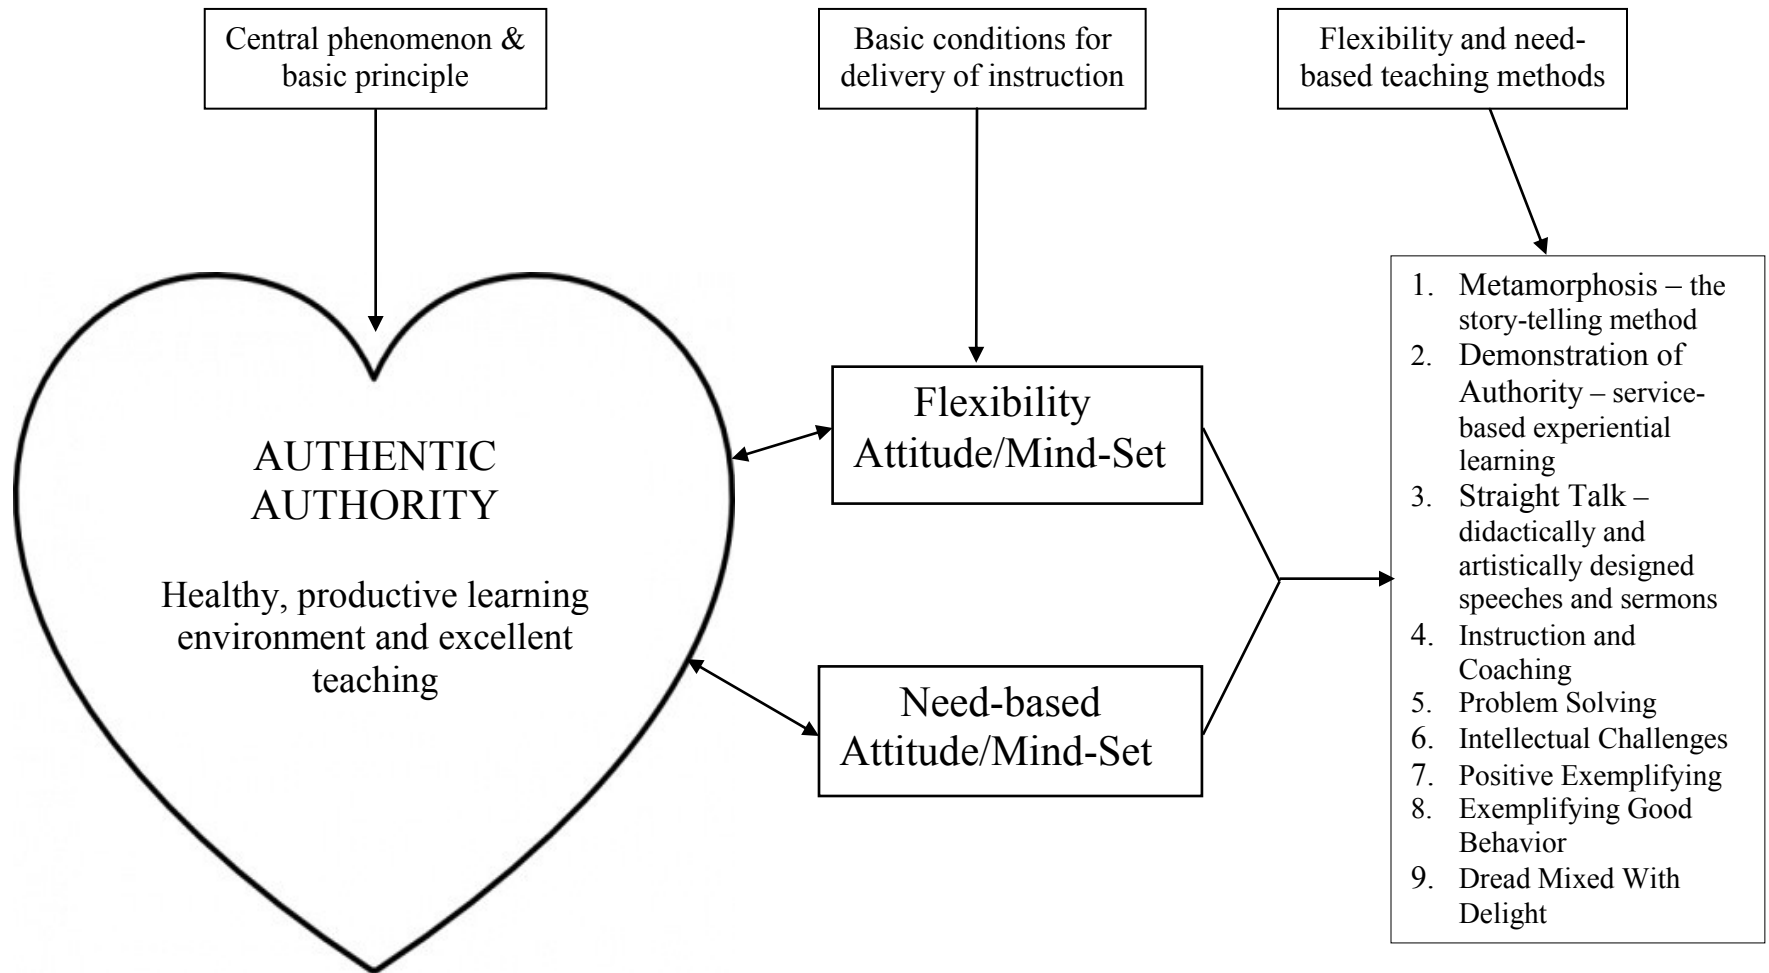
Central phenomenon & basic principle

Basic conditions for delivery of instruction

Flexibility and need-based teaching methods

AUTHENTIC AUTHORITY

Healthy, productive learning environment and excellent teaching

Flexibility Attitude/Mind-Set

Need-based Attitude/Mind-Set

1. Metamorphosis – the story-telling method
2. Demonstration of Authority – service-based experiential learning
3. Straight Talk – didactically and artistically designed speeches and sermons
4. Instruction and Coaching
5. Problem Solving
6. Intellectual Challenges
7. Positive Exemplifying
8. Exemplifying Good Behavior
9. Dread Mixed With Delight